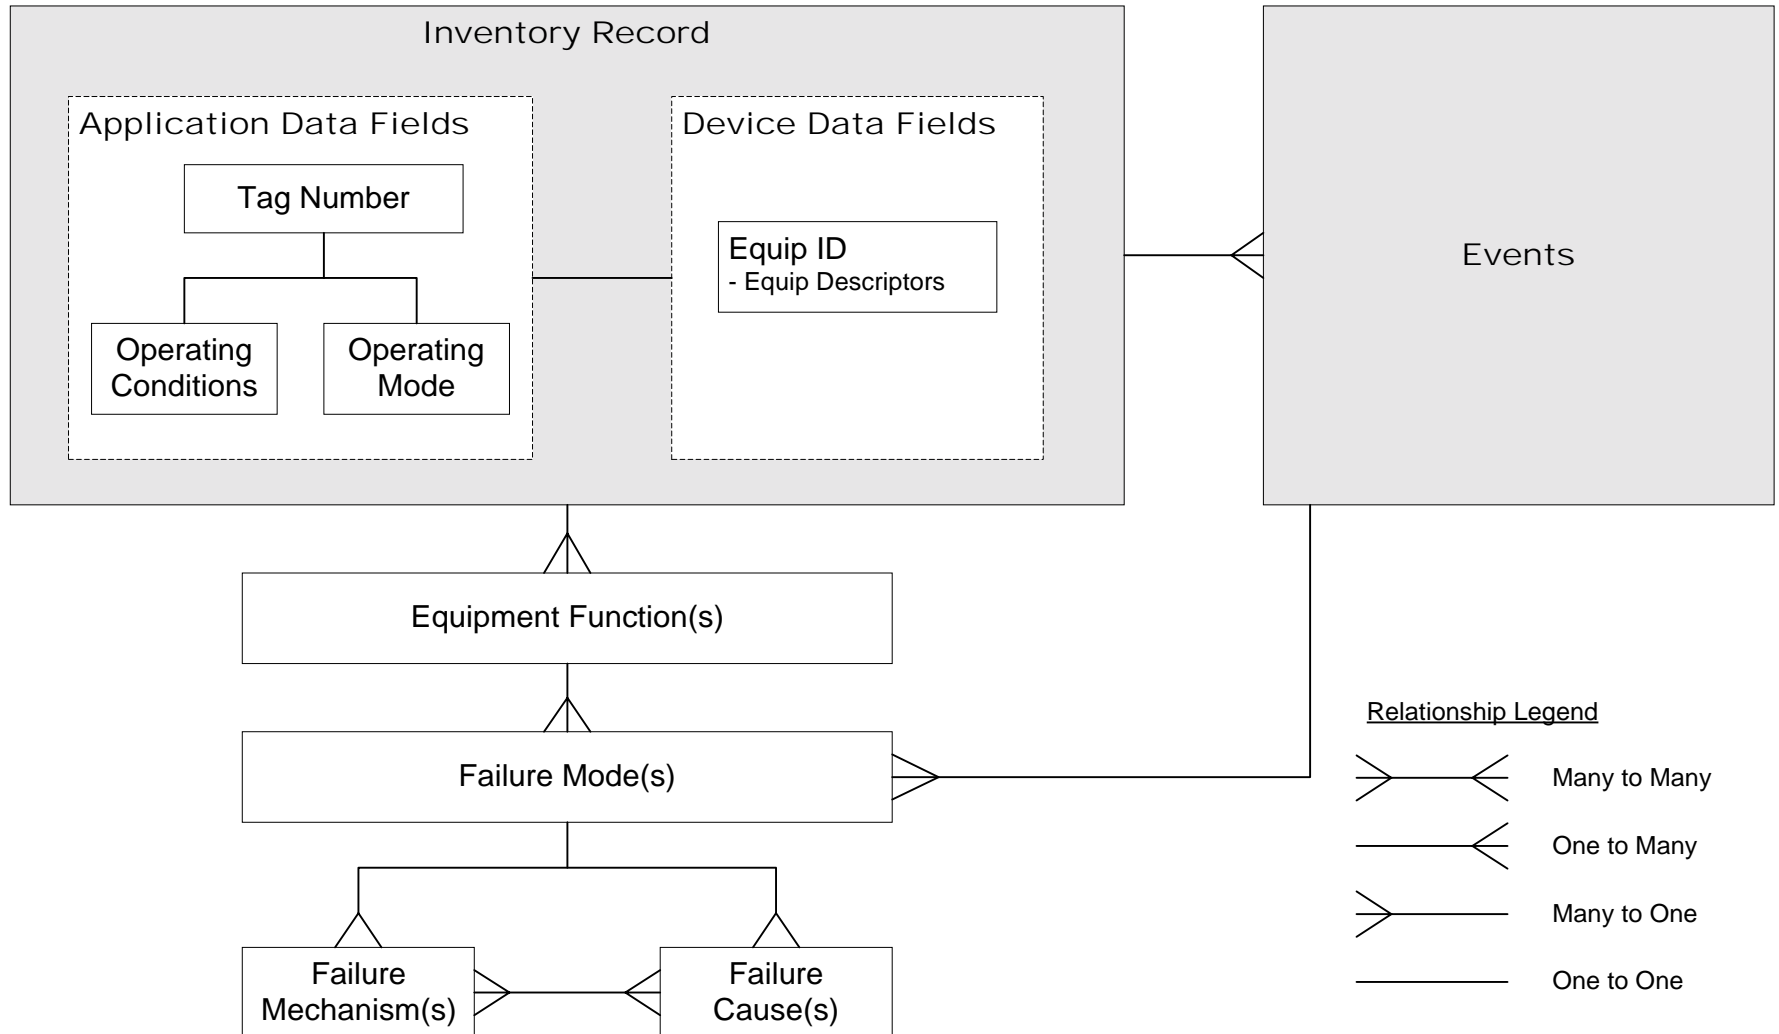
Inventory Record

Application Data Fields

Tag Number

Operating Conditions

Operating Mode

Device Data Fields

Equip ID
- Equip Descriptors

Events

Equipment Function(s)

Failure Mode(s)

Failure Mechanism(s)

Failure Cause(s)

Relationship Legend

Many to Many

One to Many

Many to One

One to One